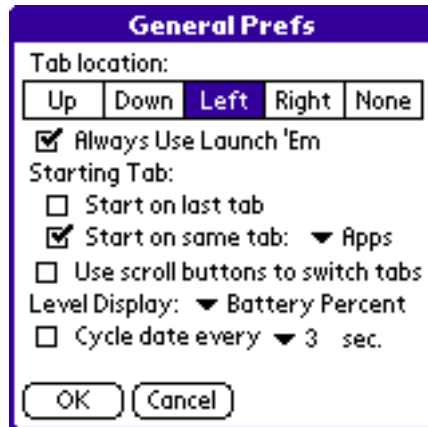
General Prefs

Tab location:

Up | Down | Left | Right | None

Always Use Launch 'Em

Starting Tab:

Start on last tab

Start on same tab: Apps

Use scroll buttons to switch tabs

Level Display: Battery Percent

Cycle date every 3 sec.

OK Cancel